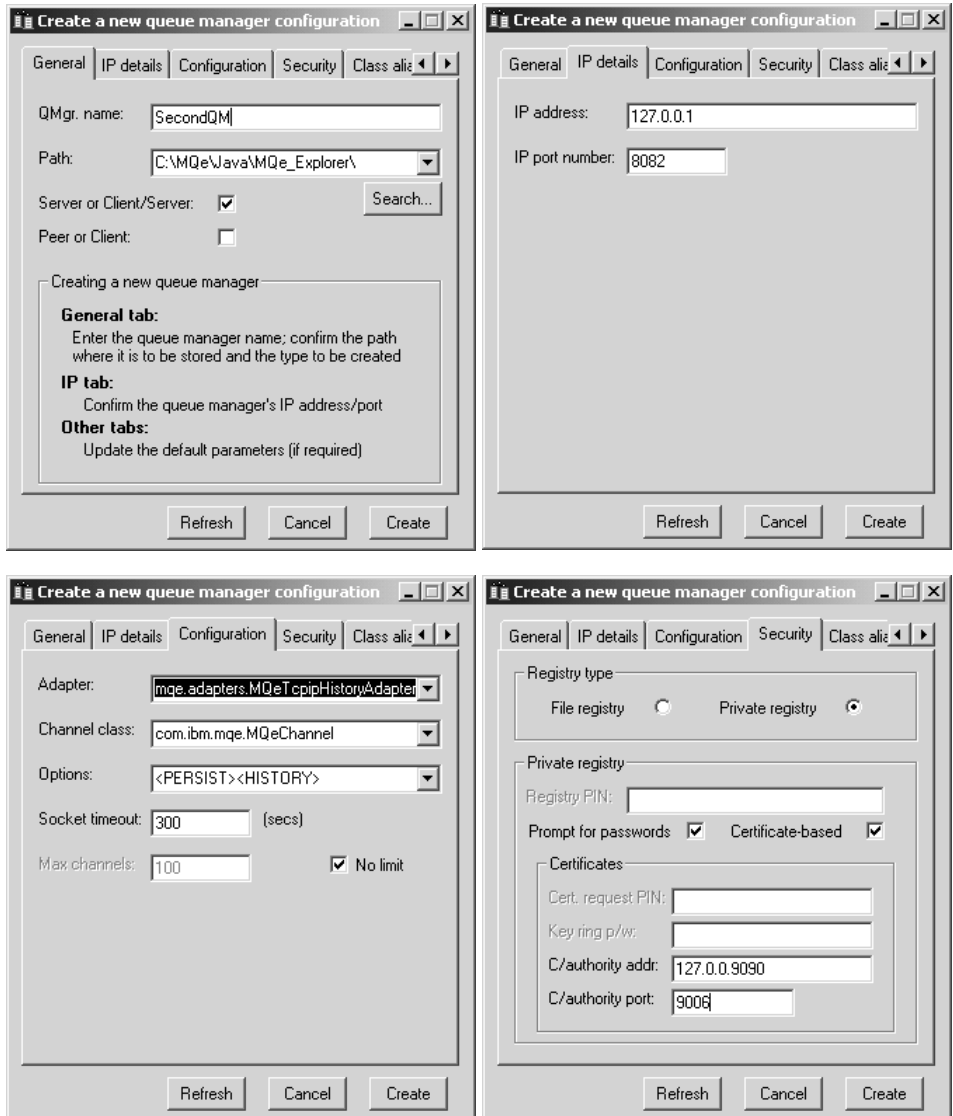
Create a new queue manager configuration

General | IP details | Configuration | Security | Class alia

QMgr. name: SecondQM

Path: C:\MQe\Java\MQe_Explorer\

Search...

Server or Client/Server: ☑

Peer or Client: ☐

Creating a new queue manager

**General tab:**
Enter the queue manager name; confirm the path where it is to be stored and the type to be created

**IP tab:**
Confirm the queue manager's IP address/port

**Other tabs:**
Update the default parameters (if required)

Refresh | Cancel | Create

Create a new queue manager configuration

General | IP details | Configuration | Security | Class alia

IP address: 127.0.0.1

IP port number: 8082

Refresh | Cancel | Create

Create a new queue manager configuration

General | IP details | Configuration | Security | Class alia

Adapter: mqe.adapters.MQeTcpipHistoryAdapter

Channel class: com.ibm.mqe.MQeChannel

Options: <PERSIST><HISTORY>

Socket timeout: 300 (secs)

Max channels: 100

☑ No limit

Refresh | Cancel | Create

Create a new queue manager configuration

General | IP details | Configuration | Security | Class alia

Registry type

File registry ○ Private registry ◉

Private registry

Registry PIN:

Prompt for passwords ☑ Certificate-based ☑

Certificates

Cert. request PIN:

Key ring p/w:

C/authority addr: 127.0.0.9090

C/authority port: 9006

Refresh | Cancel | Create